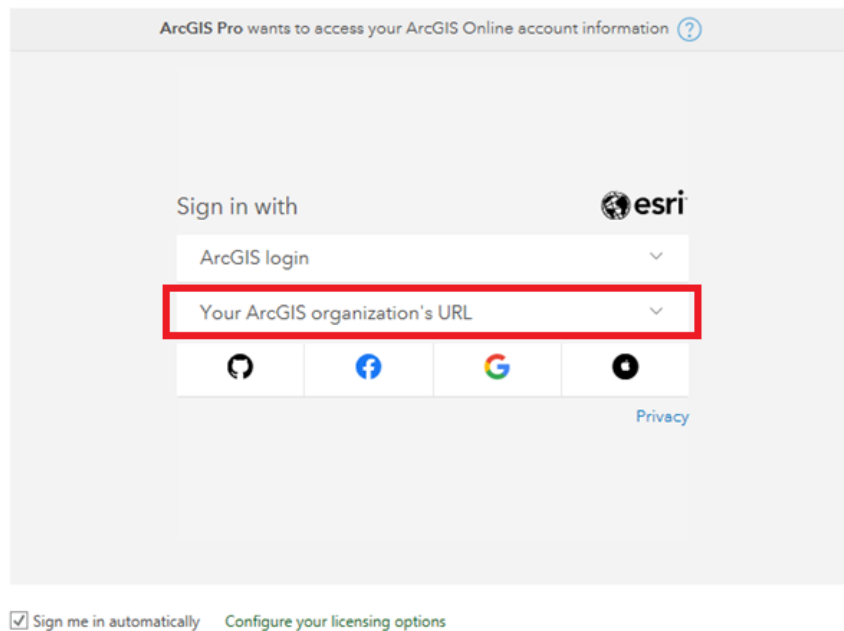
ArcGIS Pro wants to access your ArcGIS Online account information ?

Sign in with

esri

ArcGIS login

Your ArcGIS organization's URL

Privacy

Sign me in automatically Configure your licensing options